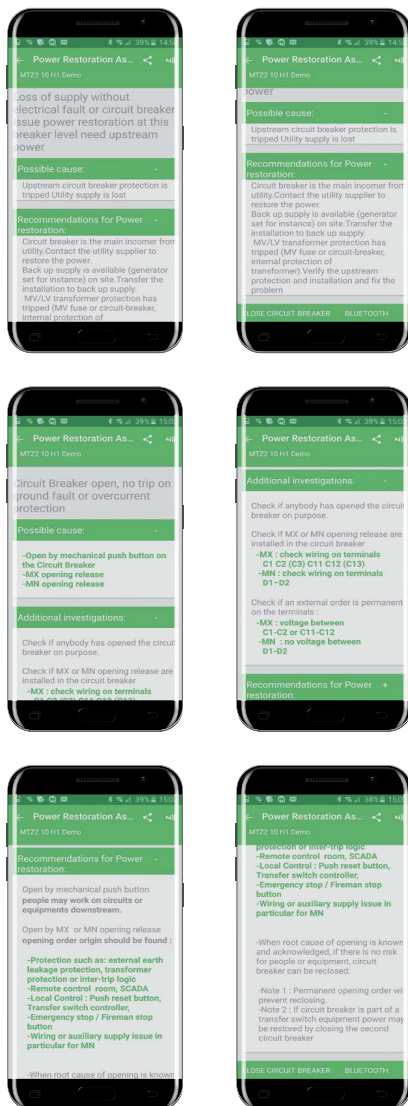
39% 14:5
Power Restoration As...
MTZ2 10 H1 Demo

Loss of supply without electrical fault or circuit breaker issue power restoration at this breaker level need upstream power

Possible cause: -

Upstream circuit breaker protection is tripped Utility supply is lost

Recommendations for Power restoration: -

Circuit breaker is the main incomer from utility.Contact the utility supplier to restore the power.
Back up supply is available (generator set for instance) on site.Transfer the installation to back up supply.
MV/LV transformer protection has tripped (MV fuse or circuit-breaker, internal protection of

39% 14:5
Power Restoration As...
MTZ2 10 H1 Demo

power

Possible cause: -

Upstream circuit breaker protection is tripped Utility supply is lost

Recommendations for Power restoration: -

Circuit breaker is the main incomer from utility.Contact the utility supplier to restore the power.
Back up supply is available (generator set for instance) on site.Transfer the installation to back up supply.
MV/LV transformer protection has tripped (MV fuse or circuit-breaker, internal protection of transformer).Verify the upstream protection and installation and fix the problem

LOSE CIRCUIT BREAKER BLUETOOTH

39% 15:0
Power Restoration As...
MTZ2 10 H1 Demo

Circuit Breaker open, no trip on ground fault or overcurrent protection

Possible cause: -

-Open by mechanical push button on the Circuit Breaker
-MX opening release
-MN opening release

Additional investigations: -

Check if anybody has opened the circuit breaker on purpose.

Check if MX or MN opening release are installed in the circuit breaker
-MX : check wiring on terminals
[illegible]

39% 15:0
Power Restoration As...
MTZ2 10 H1 Demo

Additional investigations: -

Check if anybody has opened the circuit breaker on purpose.

Check if MX or MN opening release are installed in the circuit breaker
-MX : check wiring on terminals C1 C2 (C3) C11 C12 (C13)
-MN : check wiring on terminals D1–D2

Check if an external order is permanent on the terminals :
-MX : voltage between C1-C2 or C11-C12
-MN : no voltage between D1-D2

Recommendations for Power restoration: +

39% 15:0
Power Restoration As...
MTZ2 10 H1 Demo

Recommendations for Power restoration: -

Open by mechanical push button people may work on circuits or equipments downstream.

Open by MX or MN opening release opening order origin should be found :

-Protection such as: external earth leakage protection, transformer protection or inter-trip logic
-Remote control room, SCADA
-Local Control : Push reset button, Transfer switch controller,
-Emergency stop / Fireman stop button
-Wiring or auxiliary supply issue in particular for MN

-When root cause of opening is known

38% 15:0
Power Restoration As...
MTZ2 10 H1 Demo

protection or inter-trip logic
-Remote control room, SCADA
-Local Control : Push reset button, Transfer switch controller,
-Emergency stop / Fireman stop button
-Wiring or auxiliary supply issue in particular for MN

-When root cause of opening is known and acknowledged, if there is no risk for people or equipment, circuit breaker can be reclosed.

-Note 1 : Permanent opening order will prevent reclosing.
-Note 2 : If circuit breaker is part of a transfer switch equipment power may be restored by closing the second circuit breaker

LOSE CIRCUIT BREAKER BLUETOOTH